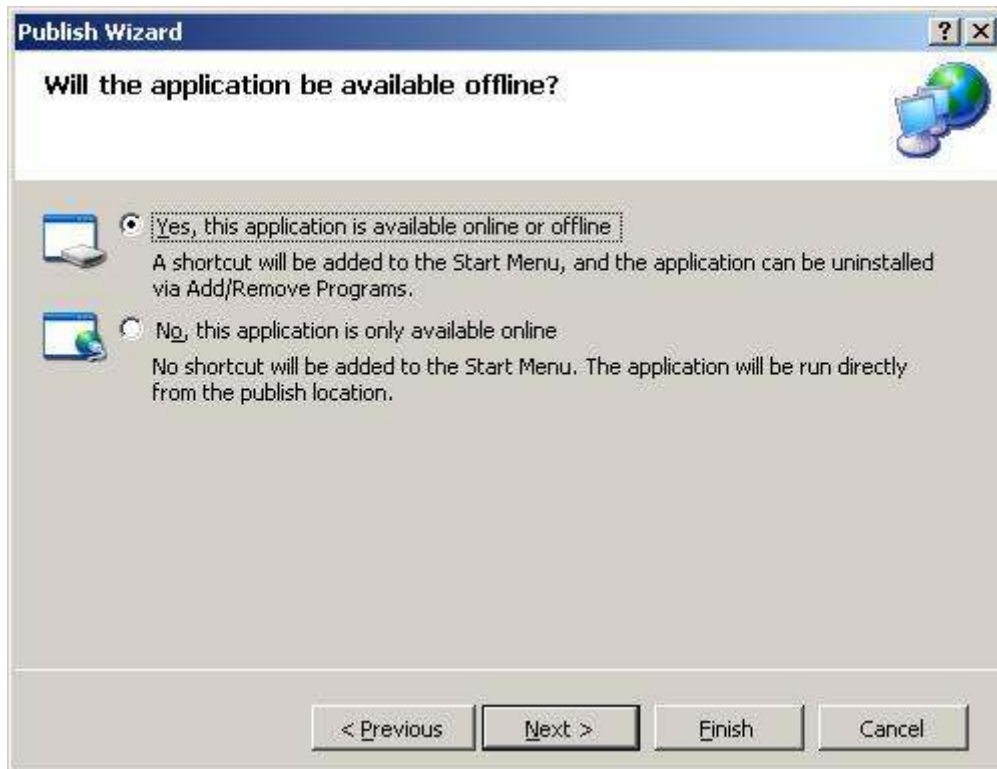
Publish Wizard

? X

Will the application be available offline?

Yes, this application is available online or offline

A shortcut will be added to the Start Menu, and the application can be uninstalled via Add/Remove Programs.

No, this application is only available online

No shortcut will be added to the Start Menu. The application will be run directly from the publish location.

< Previous

Next >

Finish

Cancel